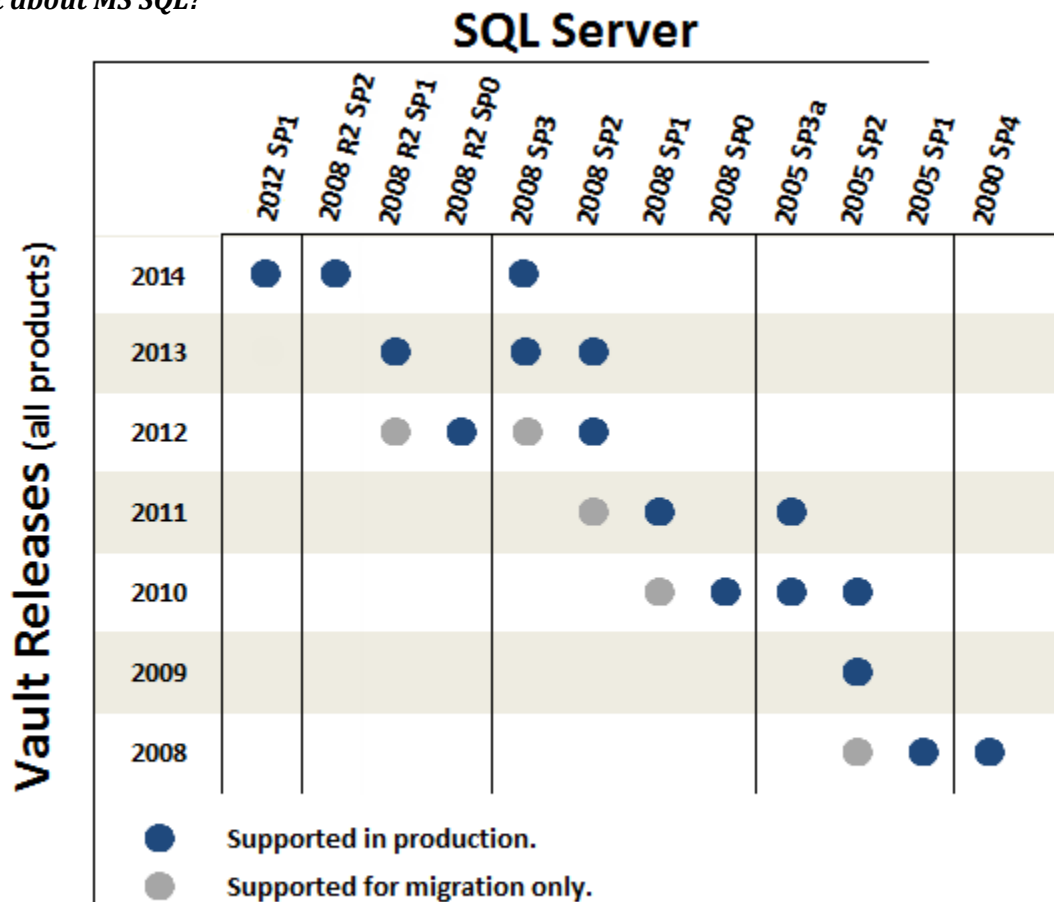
t about MS SQL?

SQL Server

Vault Releases (all products)

| | 2012 SP1 | 2008 R2 SP2 | 2008 R2 SP1 | 2008 R2 SP0 | 2008 SP3 | 2008 SP2 | 2008 SP1 | 2008 SP0 | 2005 SP3a | 2005 SP2 | 2005 SP1 | 2000 SP4 |
|---|---|---|---|---|---|---|---|---|---|---|---|---|
| 2014 | ● | ● | | | ● | | | | | | | |
| 2013 | | | ● | | ● | ● | | | | | | |
| 2012 | | | ○ | ● | ○ | ● | | | | | | |
| 2011 | | | | | | ○ | ● | | ● | | | |
| 2010 | | | | | | | ○ | ● | ● | ● | | |
| 2009 | | | | | | | | | | ● | | |
| 2008 | | | | | | | | | | ○ | ● | ● |

● Supported in production.
○ Supported for migration only.